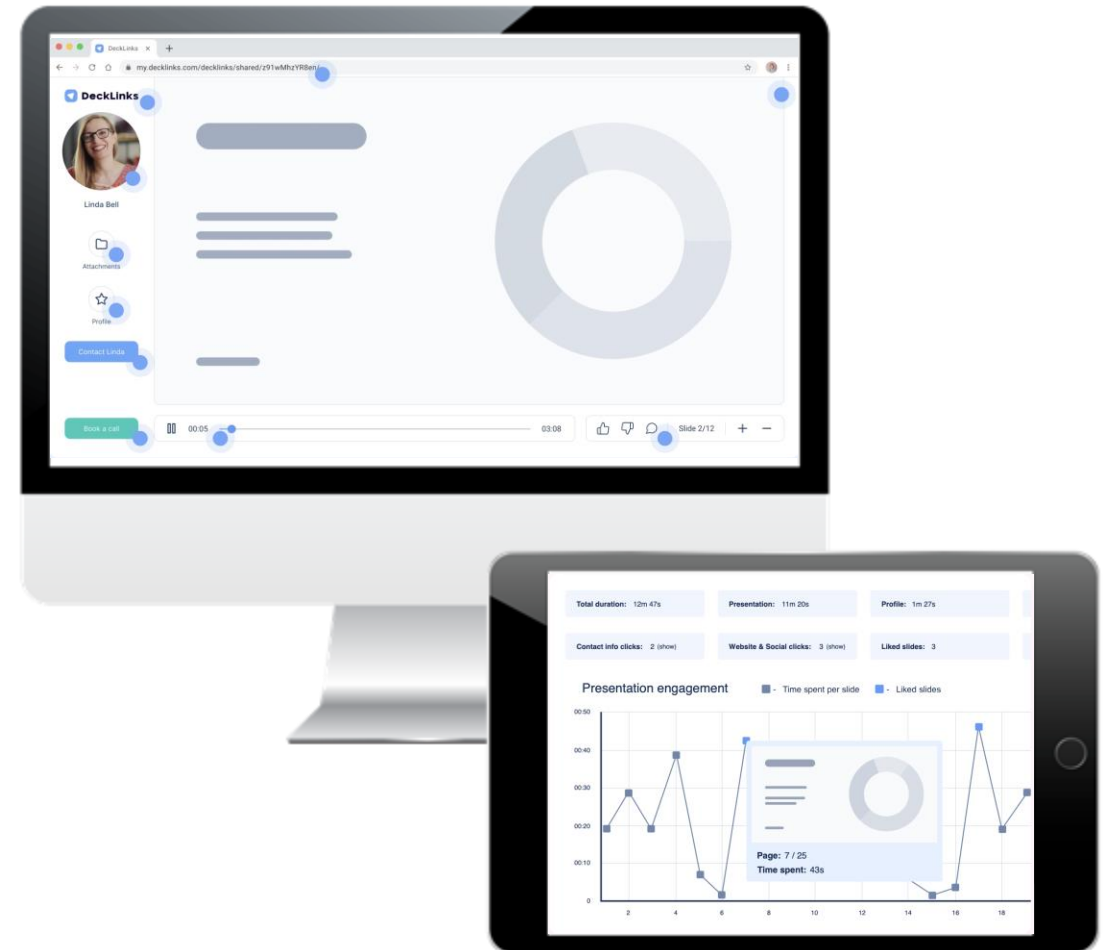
DeckLinks ×
my.decklinks.com/decklinks/shared/z91wMhzYR8en

DeckLinks

Linda Bell

Attachments

Profile

Contact Linda

Book a call

00:05

03:08

Slide 2/12

Total duration: 12m 47s

Presentation: 11m 20s

Profile: 1m 27s

Contact info clicks: 2 (show)

Website & Social clicks: 3 (show)

Liked slides: 3

Presentation engagement

- Time spent per slide

- Liked slides

00:50
00:40
00:30
00:20
00:10
0

2 4 6 8 10 12 14 16 18

Page: 7 / 25
Time spent: 43s